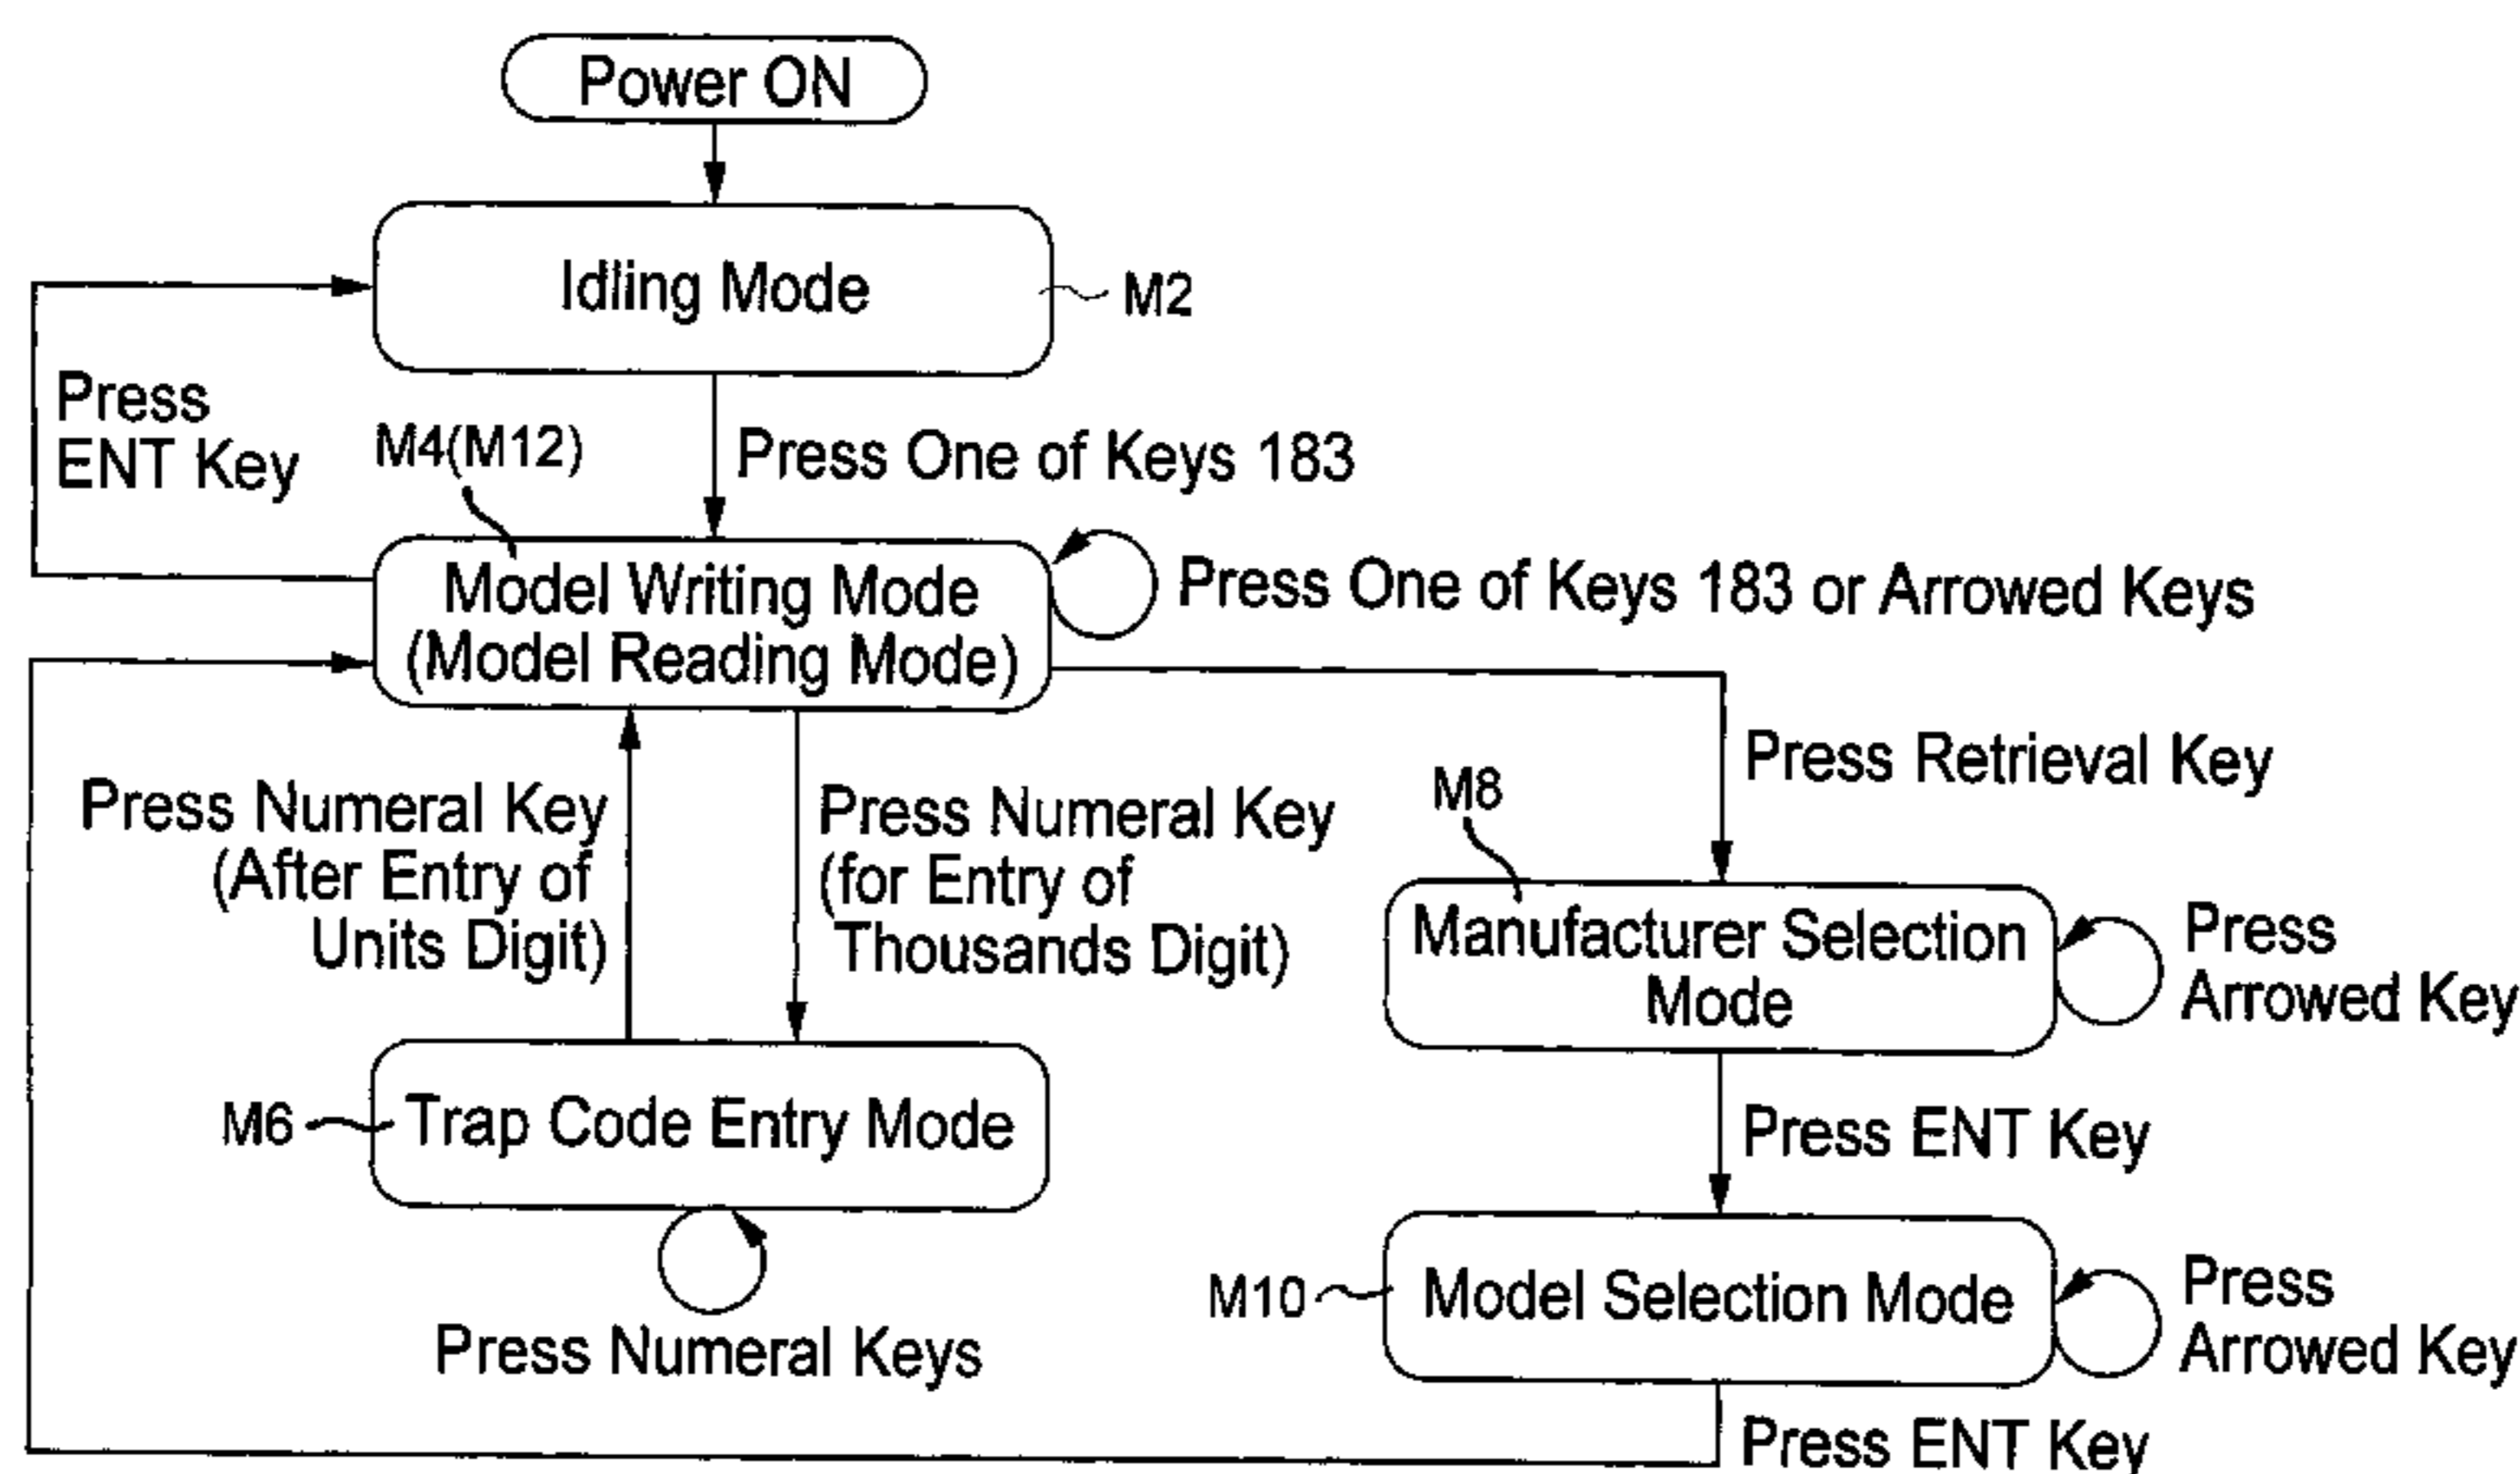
Power ON

Idling Mode

M2

Press ENT Key

M4(M12)

Press One of Keys 183

Model Writing Mode (Model Reading Mode)

Press One of Keys 183 or Arrowed Keys

Press Retrieval Key

Press Numeral Key (After Entry of Units Digit)

Press Numeral Key (for Entry of Thousands Digit)

M8

Manufacturer Selection Mode

Press Arrowed Key

M6

Trap Code Entry Mode

Press ENT Key

Press Numeral Keys

M10

Model Selection Mode

Press Arrowed Key

Press ENT Key